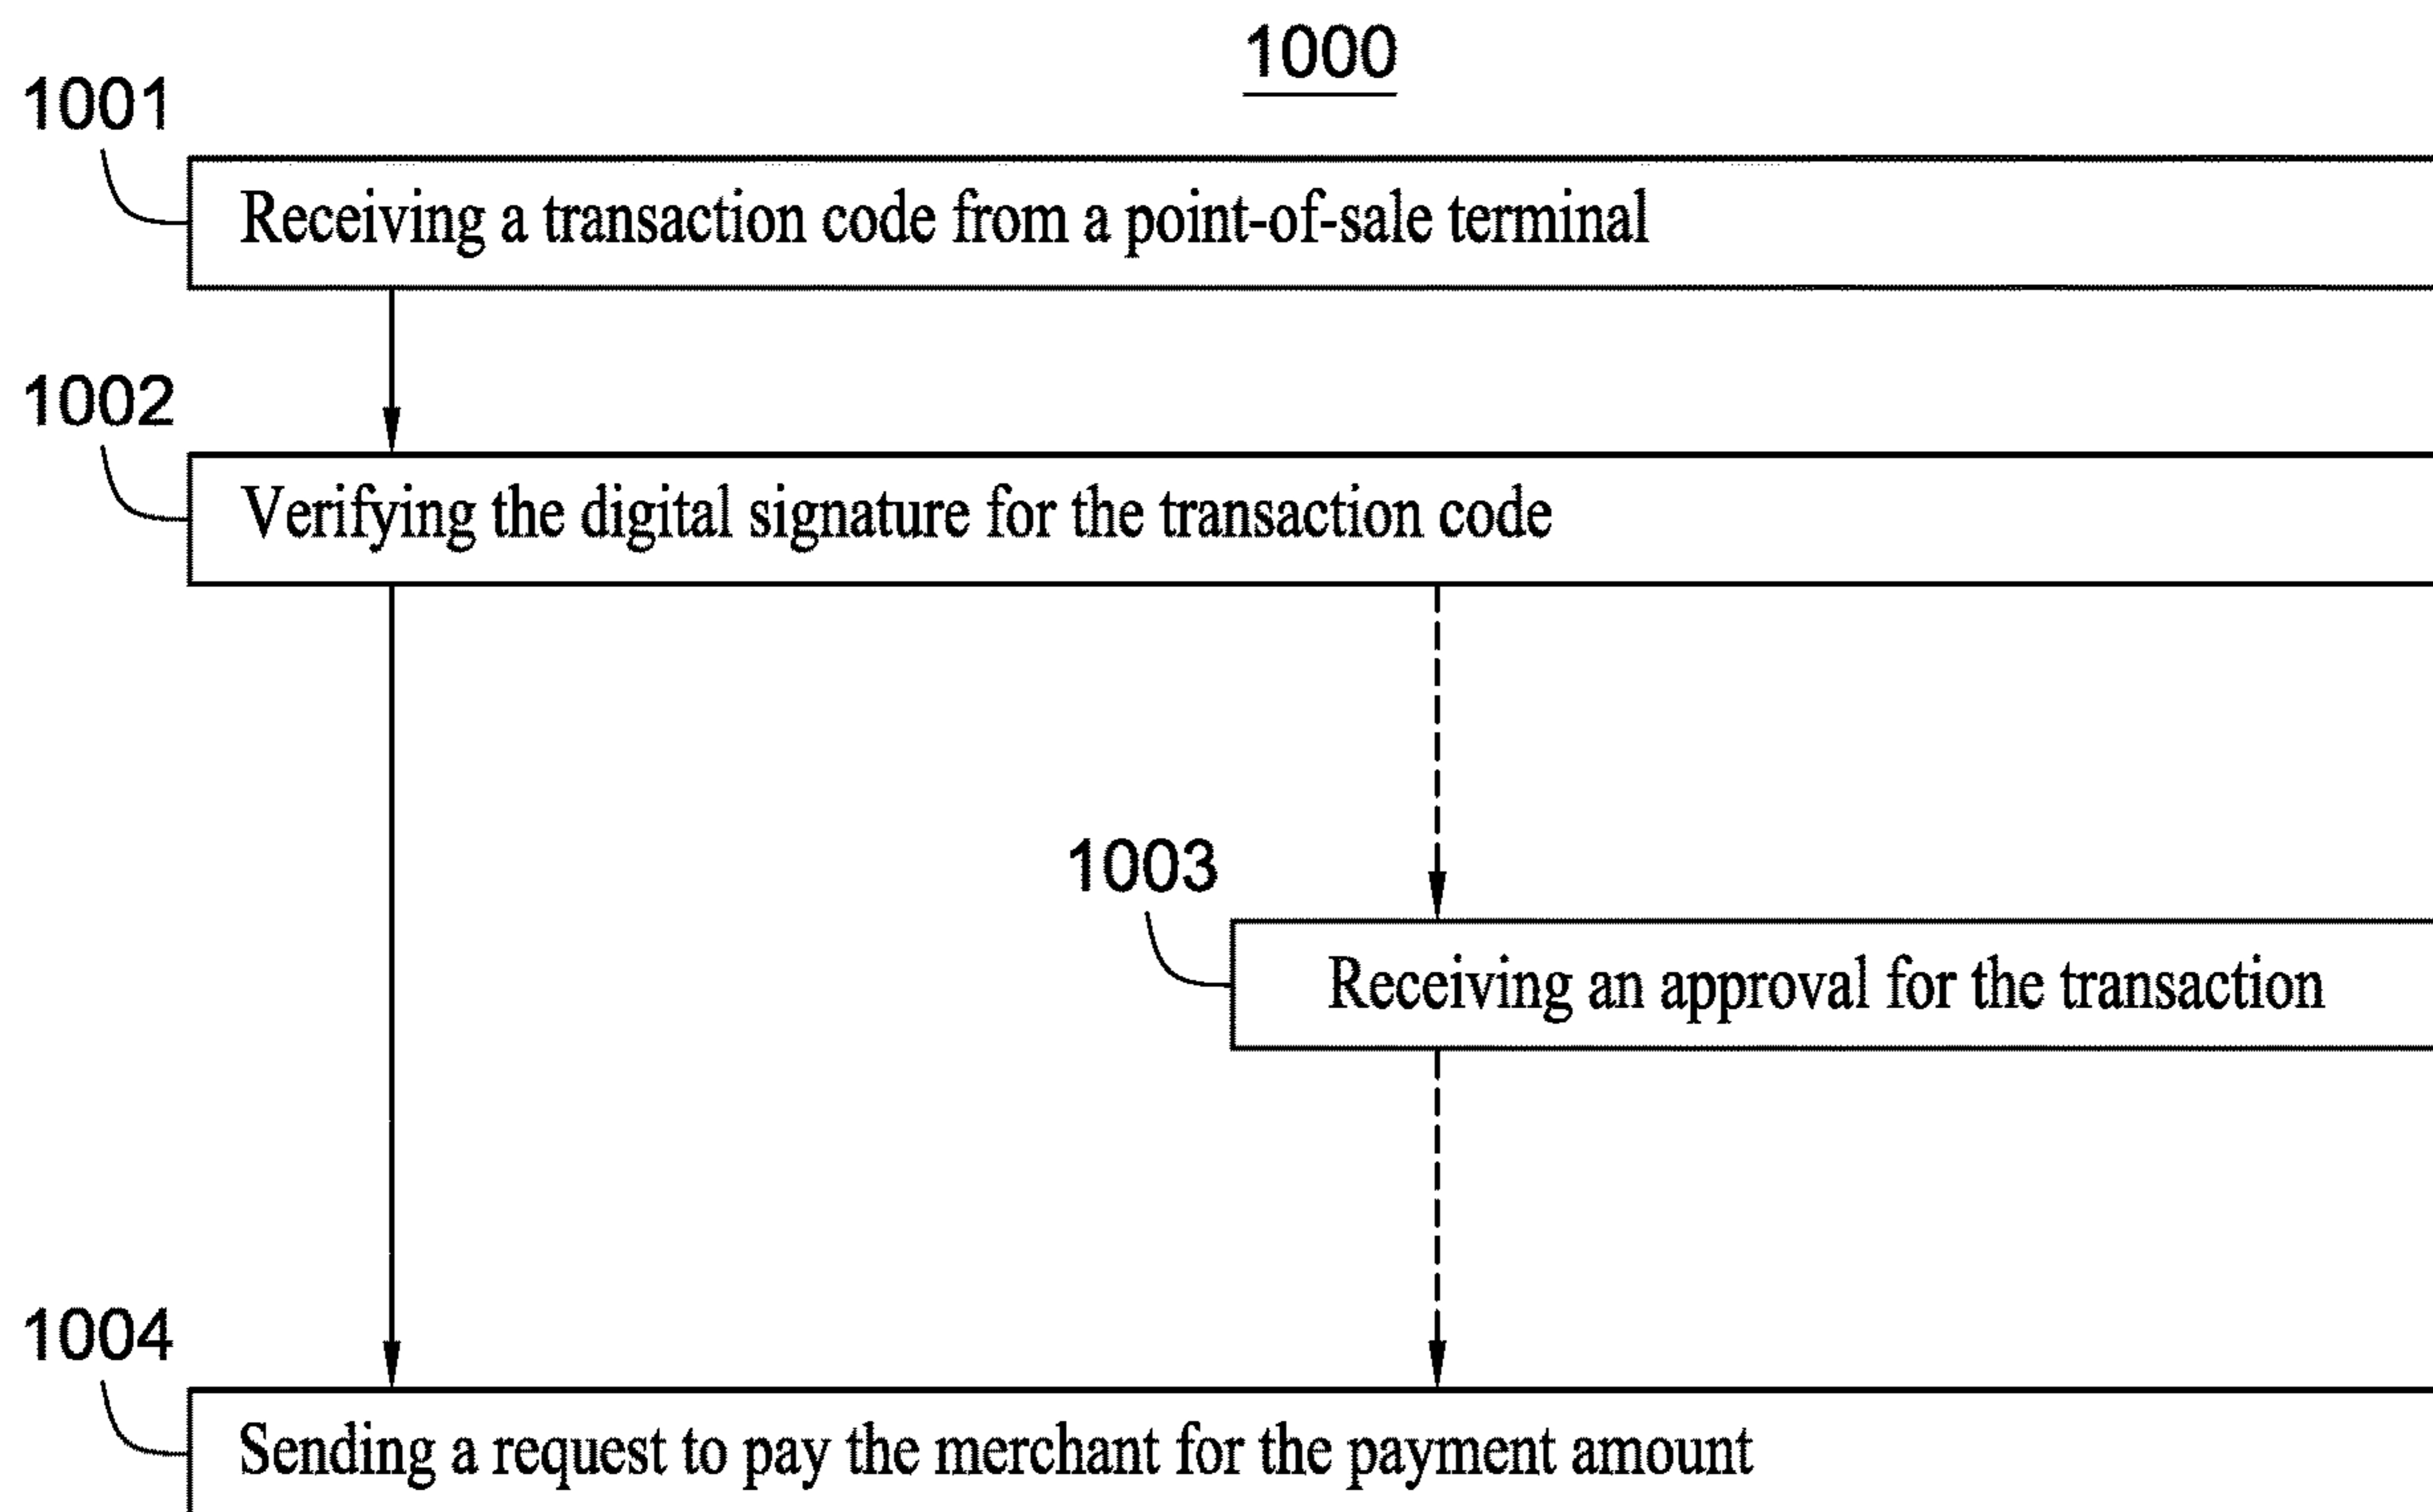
1000

1001

Receiving a transaction code from a point-of-sale terminal

1002

Verifying the digital signature for the transaction code

1003

Receiving an approval for the transaction

1004

Sending a request to pay the merchant for the payment amount